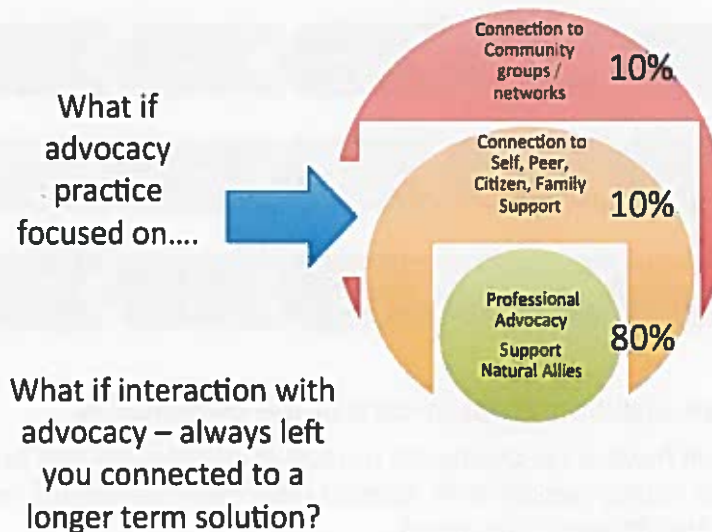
What if advocacy practice focused on....

Connection to Community groups / networks 10%

Connection to Self, Peer, Citizen, Family Support 10%

Professional Advocacy Support Natural Allies 80%

What if interaction with advocacy – always left you connected to a longer term solution?